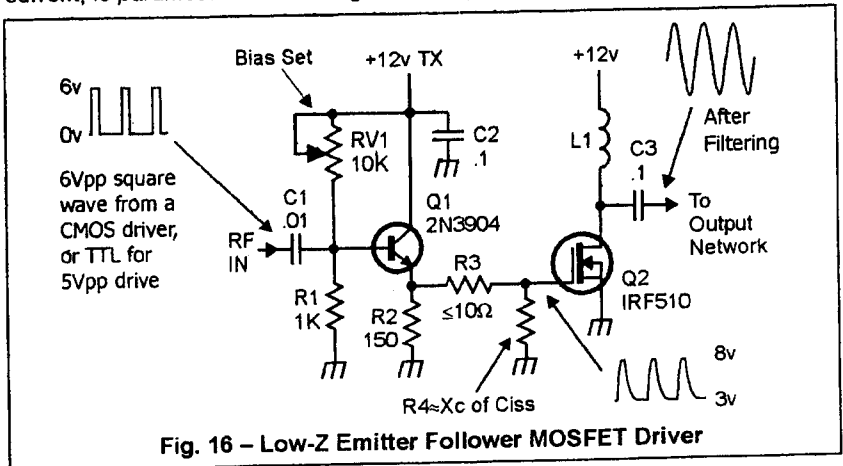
current, is paramount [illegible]

Bias Set

+12v TX

+12v

6v

0v

RV1 10K

C2 .1

L1

C3 .1

After Filtering

6Vpp square wave from a CMOS driver, or TTL for 5Vpp drive

C1 .01

Q1 2N3904

To Output Network

RF IN

R3 ≤10Ω

Q2 IRF510

R1 1K

R2 150

8v

3v

R4≈Xc of Ciss

Fig. 16 – Low-Z Emitter Follower MOSFET Driver